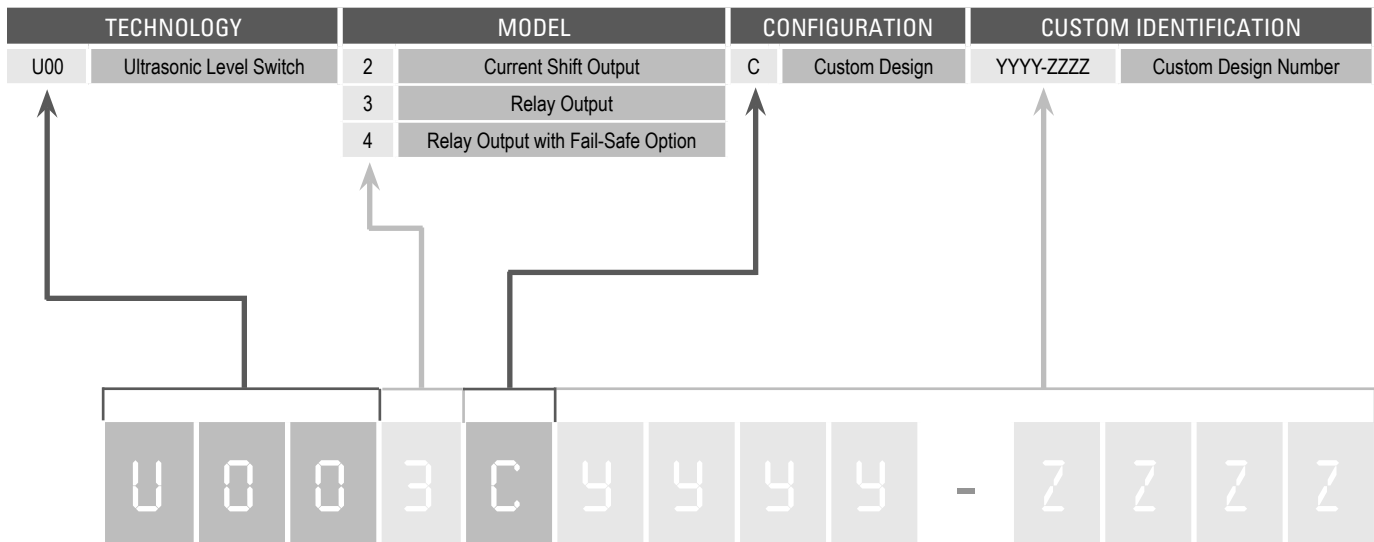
| TECHNOLOGY | | MODEL | | CONFIGURATION | | CUSTOM IDENTIFICATION | |
|---|---|---|---|---|---|---|---|
| U00 | Ultrasonic Level Switch | 2 | Current Shift Output | C | Custom Design | YYYY-ZZZZ | Custom Design Number |
| | | 3 | Relay Output | | | | |
| | | 4 | Relay Output with Fail-Safe Option | | | | |

U 0 0 3 C Y Y Y Y - Z Z Z Z